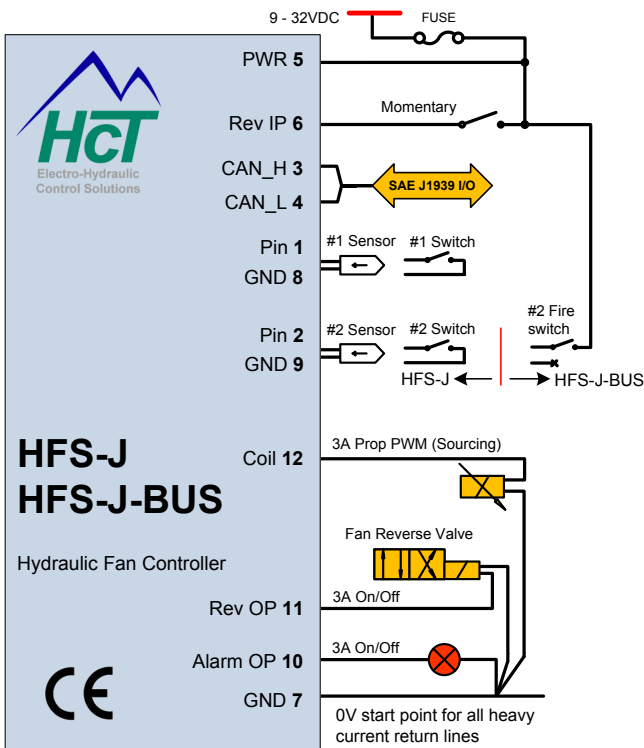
9 - 32VDC
FUSE

HCT
Electro-Hydraulic
Control Solutions

PWR 5
Rev IP 6
Momentary
CAN_H 3
CAN_L 4
SAE J1939 I/O
Pin 1
GND 8
#1 Sensor
#1 Switch
Pin 2
GND 9
#2 Sensor
#2 Switch
#2 Fire switch
HFS-J
HFS-J-BUS

HFS-J
HFS-J-BUS

Hydraulic Fan Controller

Coil 12
3A Prop PWM (Sourcing)
Fan Reverse Valve
Rev OP 11
3A On/Off
Alarm OP 10
3A On/Off
GND 7
0V start point for all heavy current return lines

CE